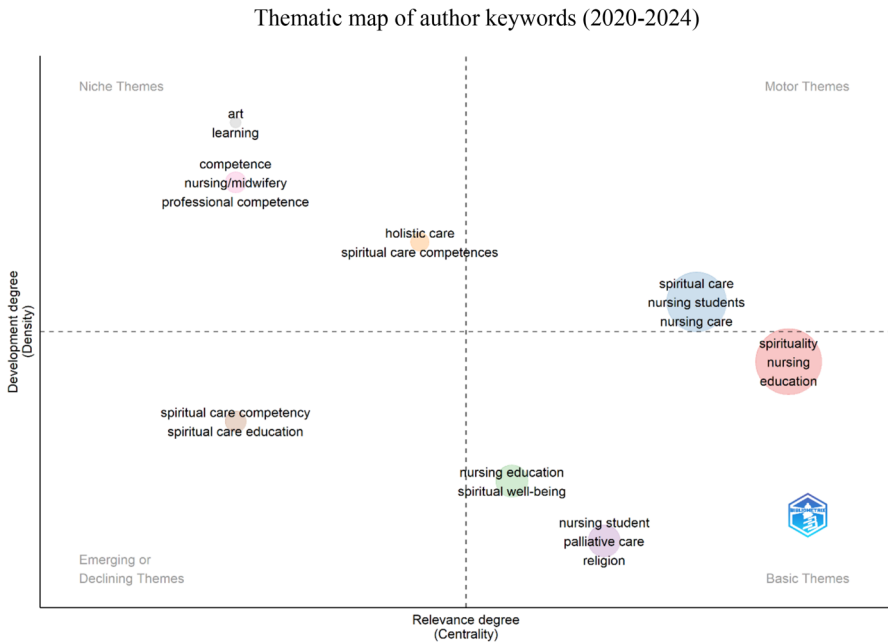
Thematic map of author keywords (2020-2024)

Niche Themes

Motor Themes

art
learning

competence
nursing/midwifery
professional competence

holistic care
spiritual care competences

spiritual care
nursing students
nursing care

spirituality
nursing
education

spiritual care competency
spiritual care education

nursing education
spiritual well-being

nursing student
palliative care
religion

Emerging or
Declining Themes

Basic Themes

Development degree
(Density)

Relevance degree
(Centrality)